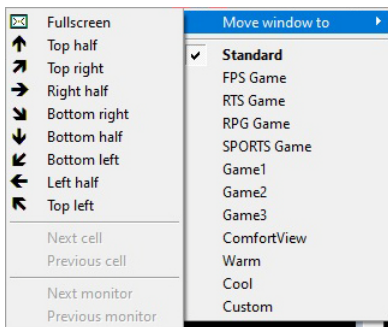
Fullscreen
Top half
Top right
Right half
Bottom right
Bottom half
Bottom left
Left half
Top left
Next cell
Previous cell
Next monitor
Previous monitor

Move window to
Standard
FPS Game
RTS Game
RPG Game
SPORTS Game
Game1
Game2
Game3
ComfortView
Warm
Cool
Custom